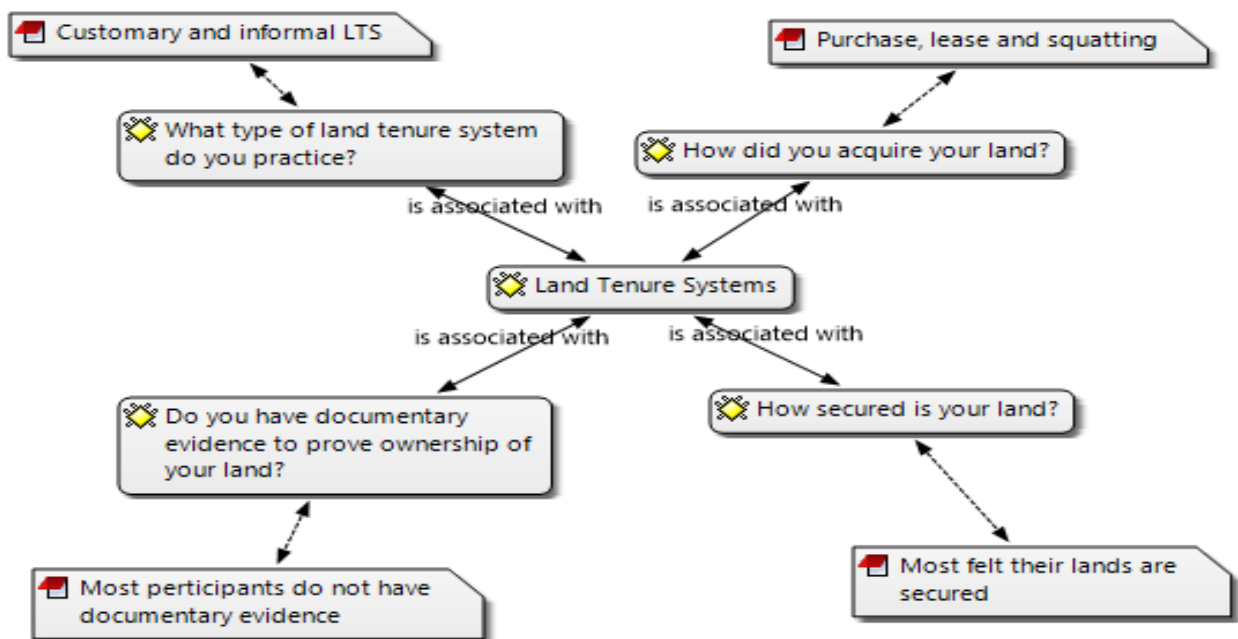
Customary and informal LTS

Purchase, lease and squatting

What type of land tenure system do you practice?

How did you acquire your land?

is associated with

is associated with

Land Tenure Systems

is associated with

is associated with

Do you have documentary evidence to prove ownership of your land?

How secured is your land?

Most participants do not have documentary evidence

Most felt their lands are secured